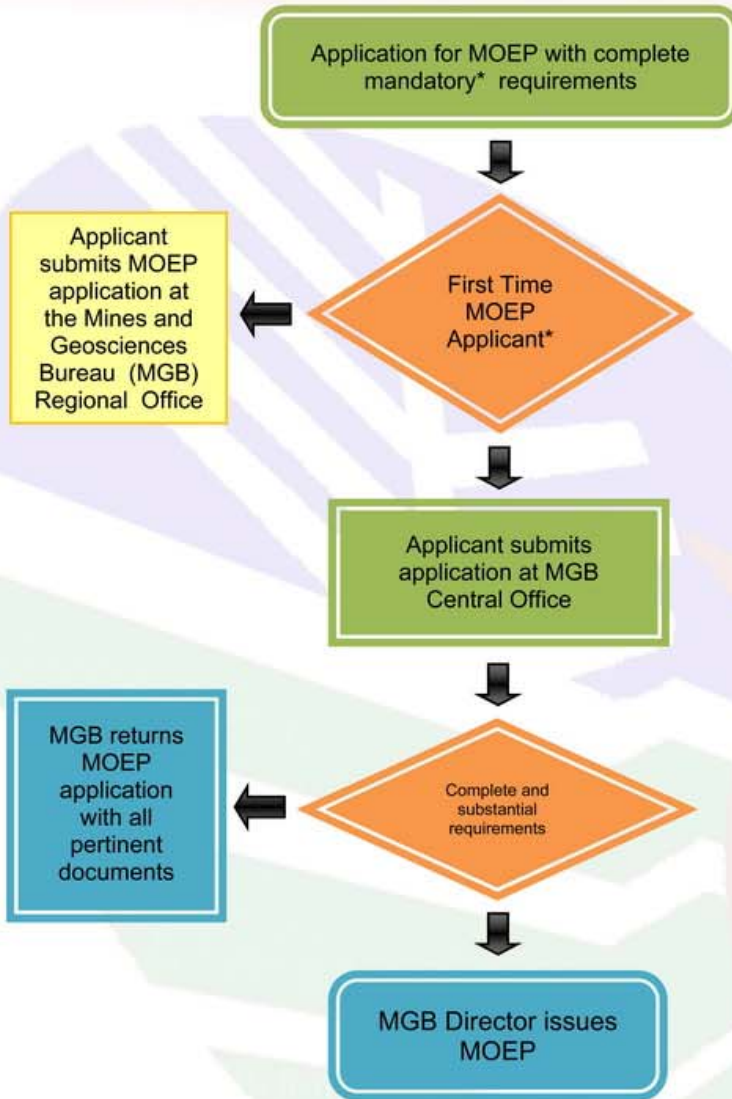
Application for MOEP with complete mandatory* requirements

First Time MOEP Applicant*

Applicant submits MOEP application at the Mines and Geosciences Bureau (MGB) Regional Office

Applicant submits application at MGB Central Office

Complete and substantial requirements

MGB returns MOEP application with all pertinent documents

MGB Director issues MOEP